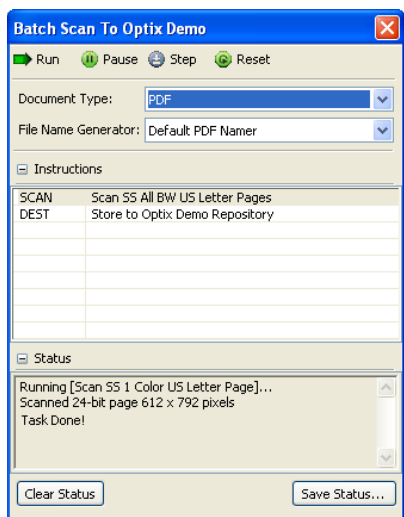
Batch Scan To Optix Demo

Run Pause Step Reset

Document Type: PDF

File Name Generator: Default PDF Namer

Instructions

| SCAN | Scan SS All BW US Letter Pages |
|---|---|
| DEST | Store to Optix Demo Repository |

Status

Running [Scan SS 1 Color US Letter Page]...
Scanned 24-bit page 612 x 792 pixels
Task Done!

Clear Status

Save Status...